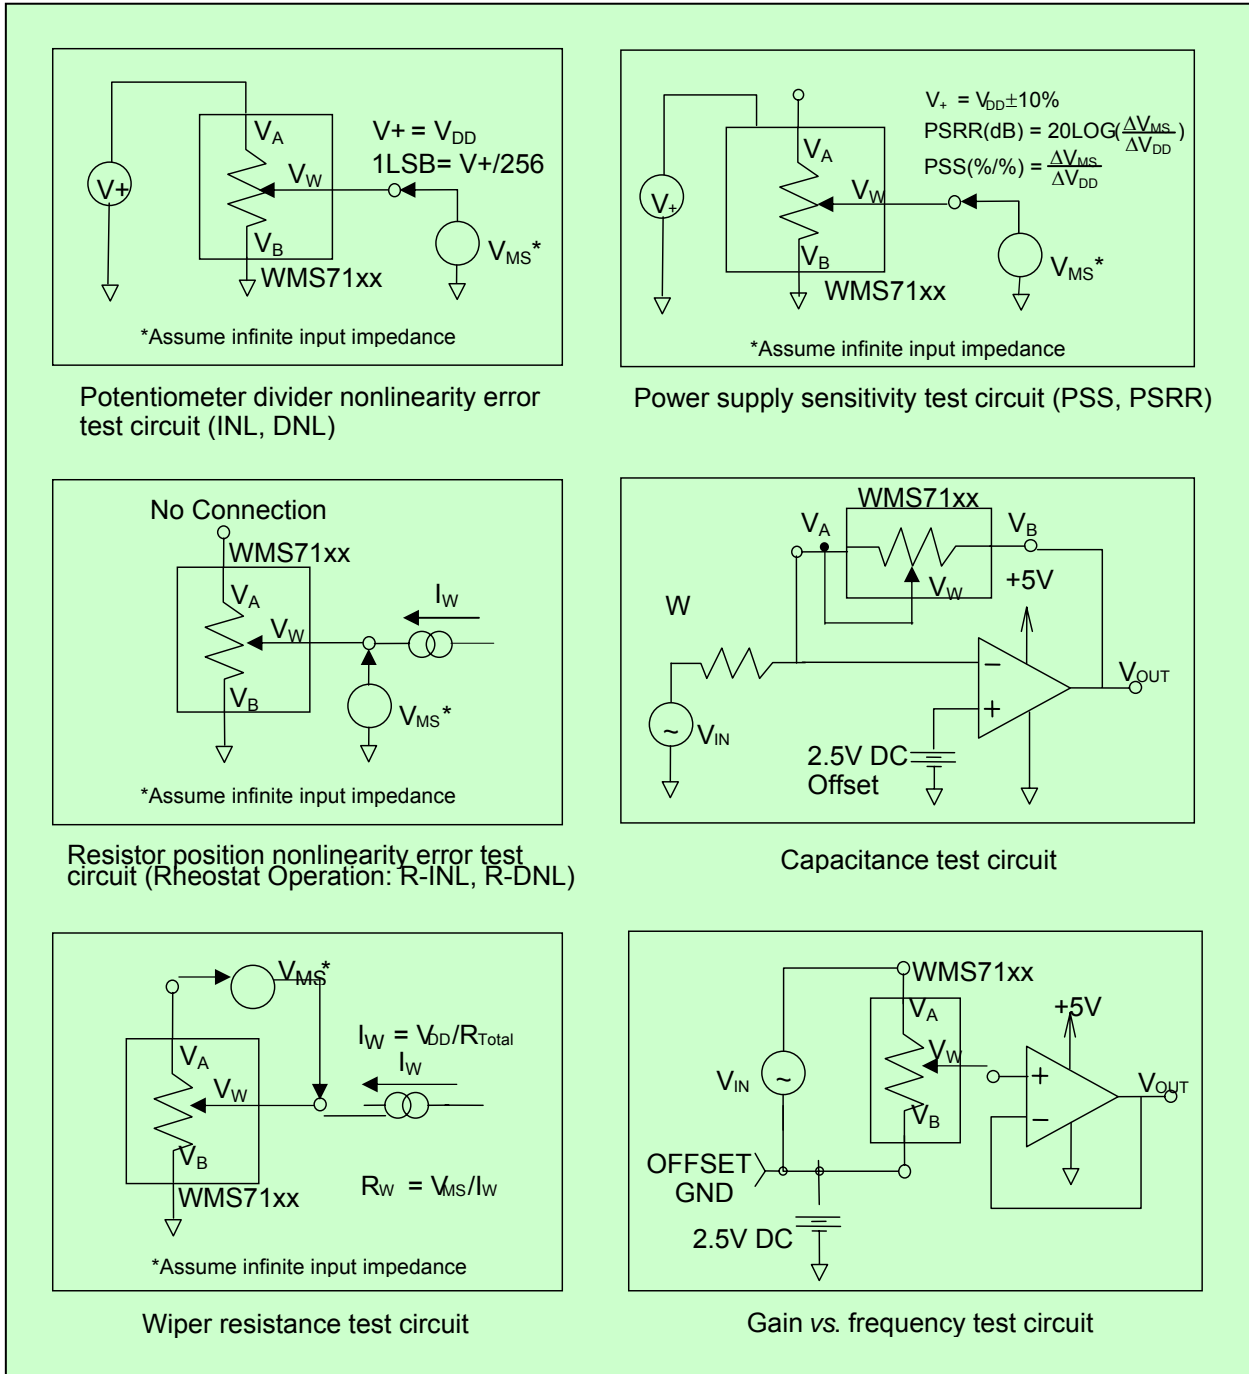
V+

$V_A$

$V_W$

$V_B$

WMS71xx

V+ = $V_{DD}$

1LSB= V+/256

$V_{MS}$*

*Assume infinite input impedance

Potentiometer divider nonlinearity error test circuit (INL, DNL)

$V_+$

$V_A$

$V_W$

$V_B$

WMS71xx

$V_+ = V_{DD}\pm10\%$

PSRR(dB) = 20LOG($\frac{\Delta V_{MS}}{\Delta V_{DD}}$)

PSS(%/%) = $\frac{\Delta V_{MS}}{\Delta V_{DD}}$

$V_{MS}$*

*Assume infinite input impedance

Power supply sensitivity test circuit (PSS, PSRR)

No Connection

WMS71xx

$V_A$

$V_W$

$V_B$

$I_W$

$V_{MS}$*

*Assume infinite input impedance

Resistor position nonlinearity error test circuit (Rheostat Operation: R-INL, R-DNL)

WMS71xx

$V_A$

$V_B$

$V_W$

+5V

W

$V_{OUT}$

$V_{IN}$

2.5V DC Offset

Capacitance test circuit

$V_{MS}$*

$I_W = V_{DD}/R_{Total}$

$I_W$

$V_A$

$V_W$

$V_B$

WMS71xx

$R_W = V_{MS}/I_W$

*Assume infinite input impedance

Wiper resistance test circuit

WMS71xx

$V_A$

$V_W$

$V_B$

+5V

$V_{IN}$

$V_{OUT}$

OFFSET GND

2.5V DC

Gain *vs.* frequency test circuit